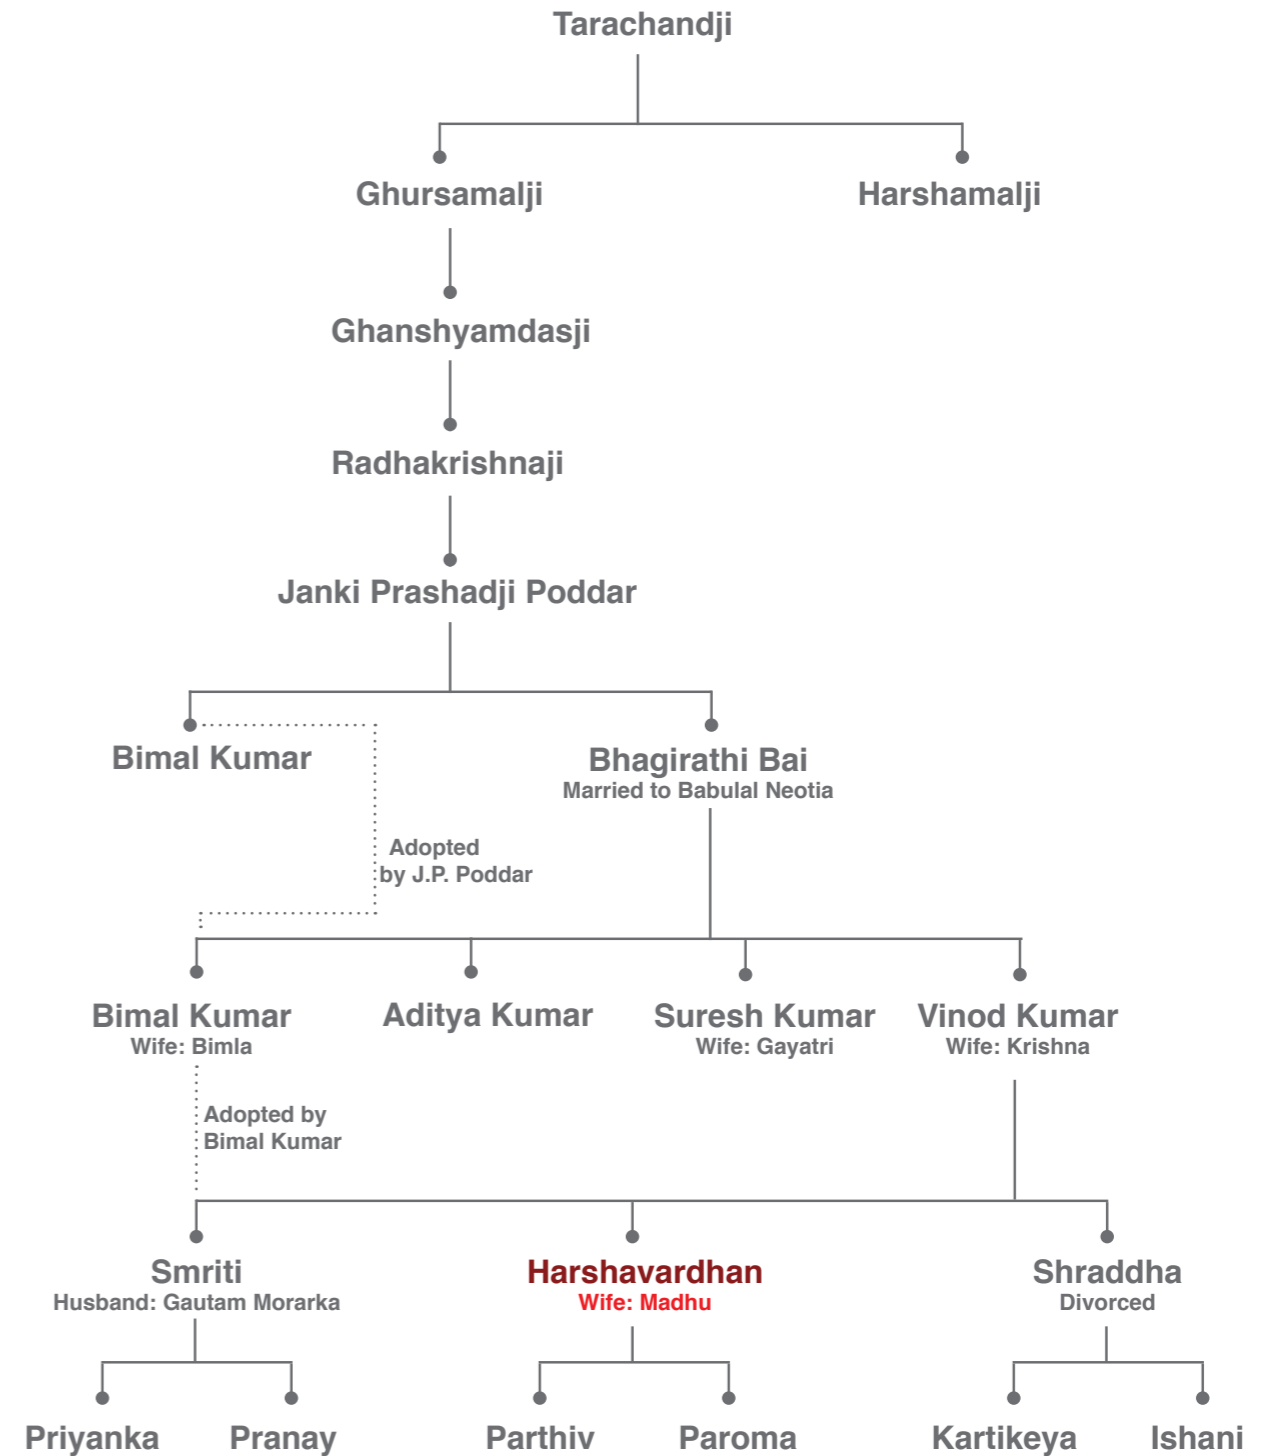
Tarachandji

Ghursamalji

Harshamalji

Ghanshyamdasji

Radhakrishnaji

Janki Prashadji Poddar

Bimal Kumar

Bhagirathi Bai
Married to Babulal Neotia

Adopted by J.P. Poddar

Bimal Kumar
Wife: Bimla

Aditya Kumar

Suresh Kumar
Wife: Gayatri

Vinod Kumar
Wife: Krishna

Adopted by Bimal Kumar

Smriti
Husband: Gautam Morarka

Harshavardhan
Wife: Madhu

Shraddha
Divorced

Priyanka

Pranay

Parthiv

Paroma

Kartikeya

Ishani